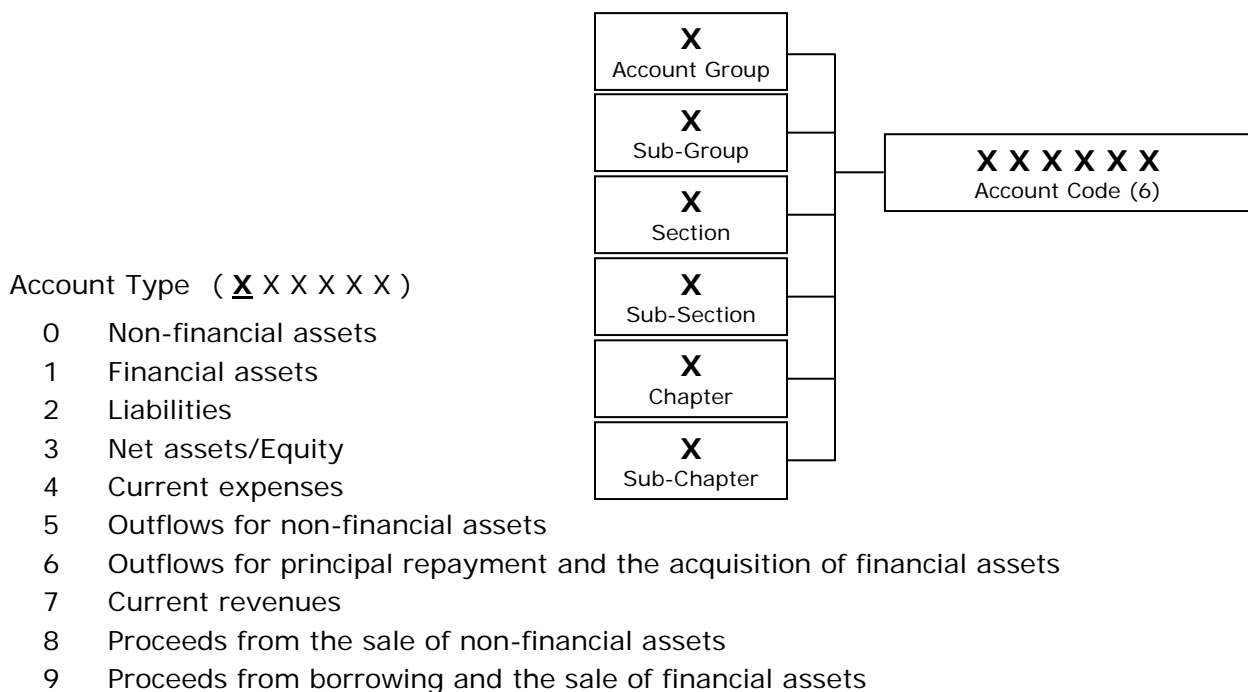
X
Account Group

X
Sub-Group

X
Section

X
Sub-Section

X
Chapter

X
Sub-Chapter

X X X X X X
Account Code (6)

Account Type ( **X** X X X X X )

0 Non-financial assets
1 Financial assets
2 Liabilities
3 Net assets/Equity
4 Current expenses
5 Outflows for non-financial assets
6 Outflows for principal repayment and the acquisition of financial assets
7 Current revenues
8 Proceeds from the sale of non-financial assets
9 Proceeds from borrowing and the sale of financial assets